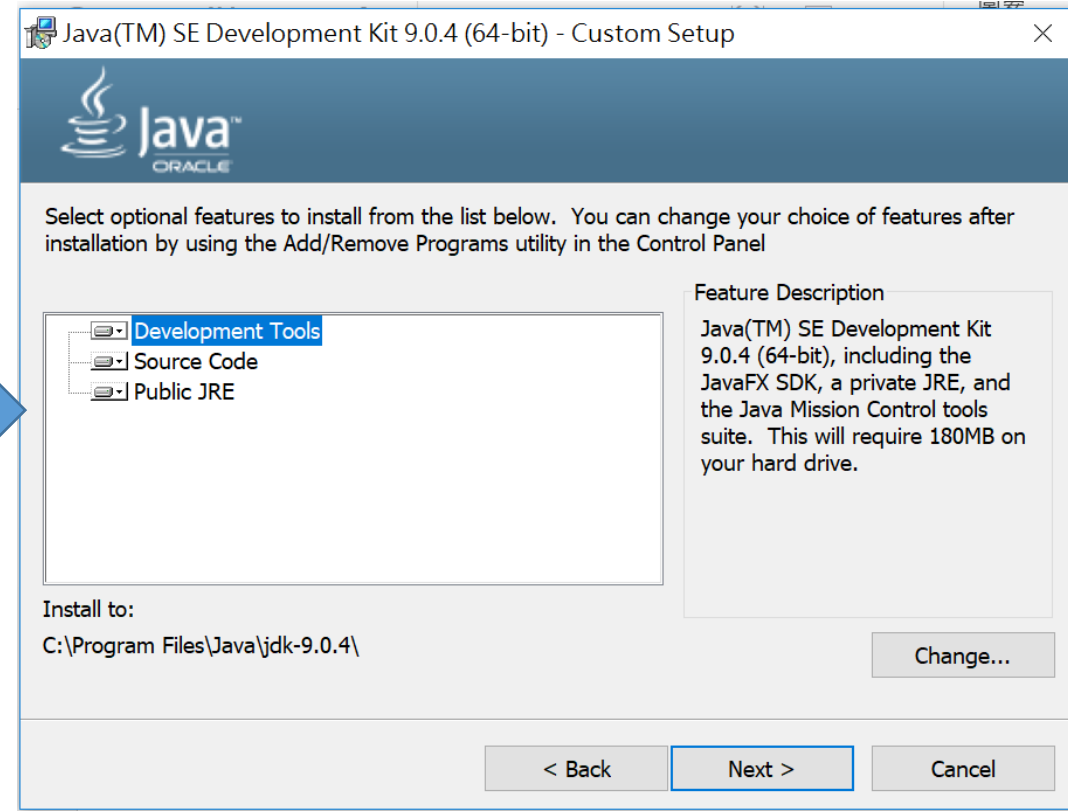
Java(TM) SE Development Kit 9.0.4 (64-bit) - Custom Setup

Java
ORACLE

Select optional features to install from the list below. You can change your choice of features after installation by using the Add/Remove Programs utility in the Control Panel

Development Tools
Source Code
Public JRE

Feature Description
Java(TM) SE Development Kit 9.0.4 (64-bit), including the JavaFX SDK, a private JRE, and the Java Mission Control tools suite. This will require 180MB on your hard drive.

Install to:
C:\Program Files\Java\jdk-9.0.4\

Change...

< Back
Next >
Cancel